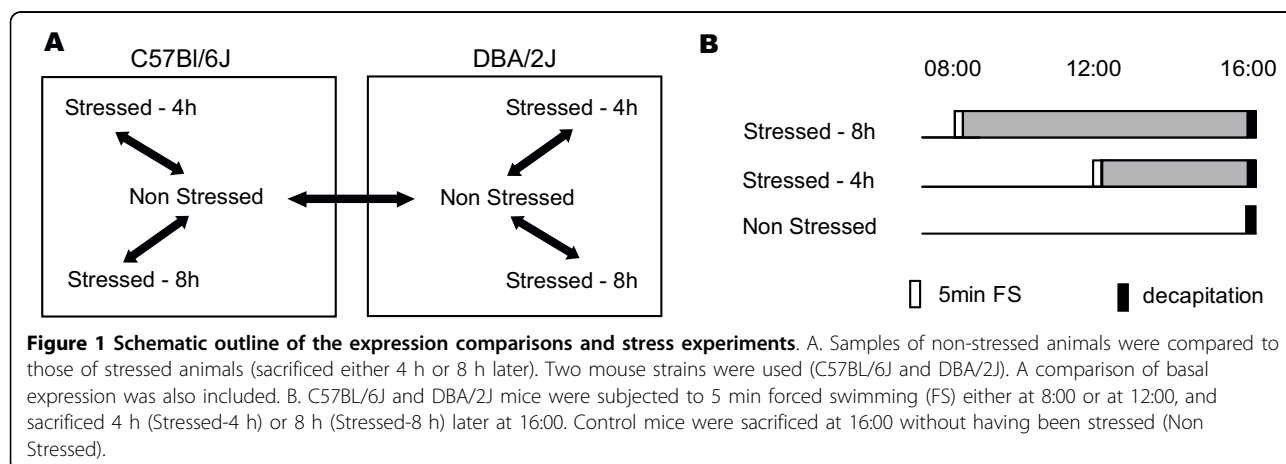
A

C57Bl/6J

Stressed - 4h

Non Stressed

Stressed - 8h

DBA/2J

Stressed - 4h

Non Stressed

Stressed - 8h

B

08:00 12:00 16:00

Stressed - 8h

Stressed - 4h

Non Stressed

5min FS

decapitation

**Figure 1 Schematic outline of the expression comparisons and stress experiments**. A. Samples of non-stressed animals were compared to those of stressed animals (sacrificed either 4 h or 8 h later). Two mouse strains were used (C57BL/6J and DBA/2J). A comparison of basal expression was also included. B. C57BL/6J and DBA/2J mice were subjected to 5 min forced swimming (FS) either at 8:00 or at 12:00, and sacrificed 4 h (Stressed-4 h) or 8 h (Stressed-8 h) later at 16:00. Control mice were sacrificed at 16:00 without having been stressed (Non Stressed).